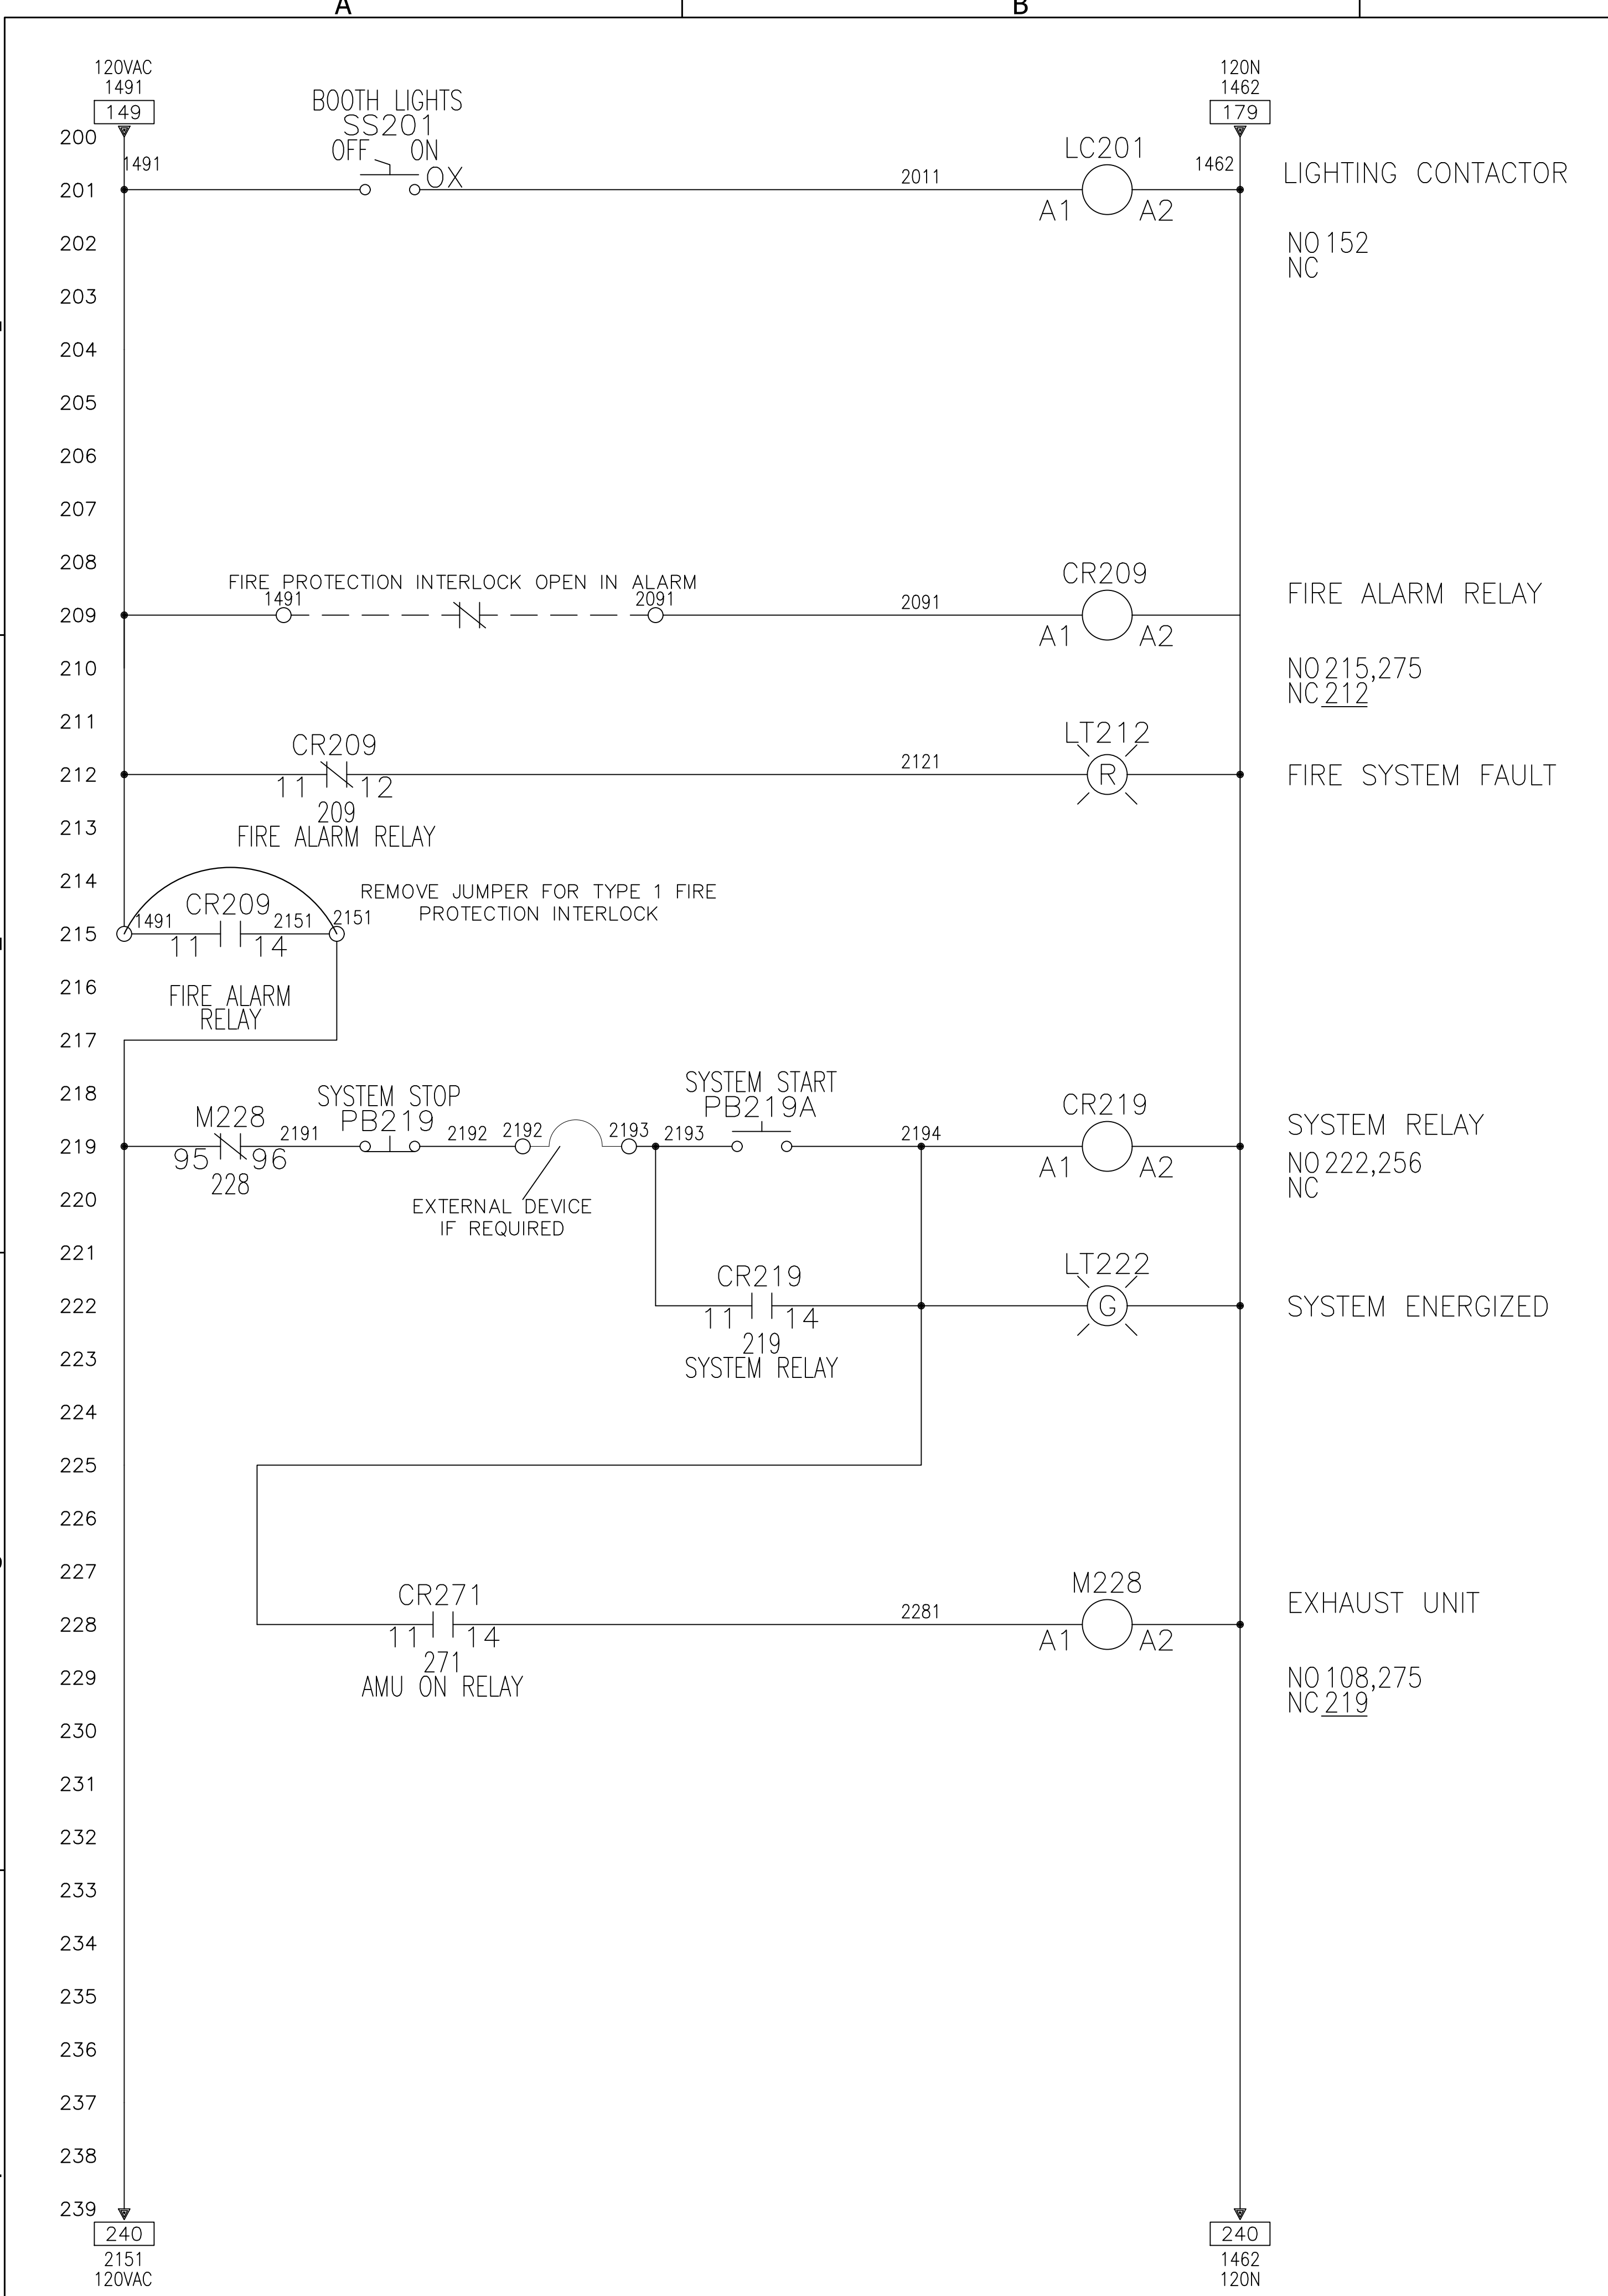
A B

120VAC
1491
149

120N
1462
179

200
201
202
203
204
205
206
207
208
209
210
211
212
213
214
215
216
217
218
219
220
221
222
223
224
225
226
227
228
229
230
231
232
233
234
235
236
237
238
239

1491
BOOTH LIGHTS
SS201
OFF ON
OX
2011
LC201
A1 A2
1462
LIGHTING CONTACTOR

NO 152
NC

FIRE PROTECTION INTERLOCK OPEN IN ALARM
1491
2091
2091
CR209
A1 A2
FIRE ALARM RELAY

NO 215,275
NC 212

CR209
11 12
209
FIRE ALARM RELAY
2121
LT212
R
FIRE SYSTEM FAULT

1491
CR209
2151
2151
11 14
REMOVE JUMPER FOR TYPE 1 FIRE PROTECTION INTERLOCK
FIRE ALARM RELAY

M228
95 96
228
2191
SYSTEM STOP
PB219
2192
2192
EXTERNAL DEVICE IF REQUIRED
2193
2193
SYSTEM START
PB219A
2194
CR219
A1 A2
SYSTEM RELAY
NO 222,256
NC

CR219
11 14
219
SYSTEM RELAY
LT222
G
SYSTEM ENERGIZED

CR271
11 14
271
AMU ON RELAY
2281
M228
A1 A2
EXHAUST UNIT

NO 108,275
NC 219

240
2151
120VAC

240
1462
120N